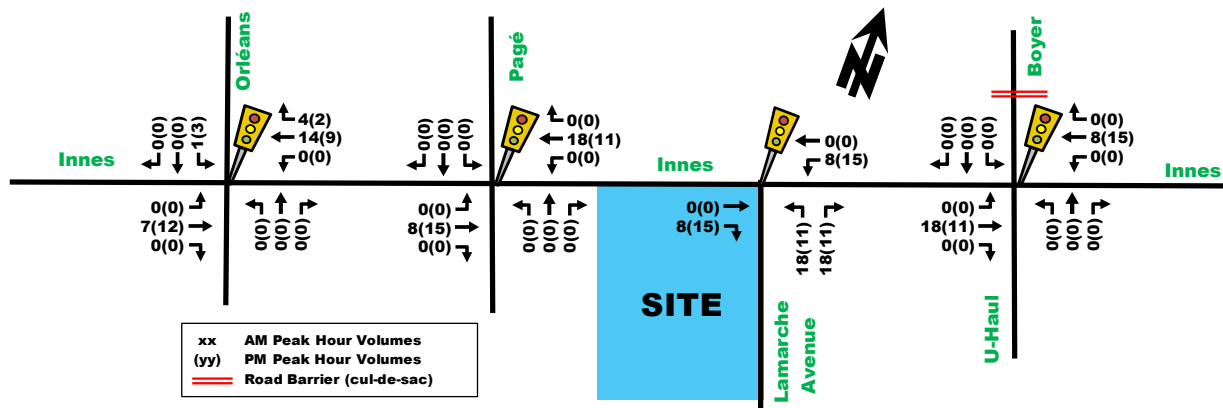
Orléans

Pagé

Boyer

Innes

Innes

Innes

0(0) 0(0) 1(3)

4(2)
14(9)
0(0)

0(0)
7(12)
0(0)

0(0) 0(0) 0(0)

0(0) 0(0) 0(0)

0(0)
18(11)
0(0)

0(0)
8(15)
0(0)

0(0) 0(0) 0(0)

0(0)
8(15)

0(0)
8(15)

18(11) 18(11)

0(0) 0(0) 0(0)

0(0)
8(15)
0(0)

0(0)
18(11)
0(0)

0(0) 0(0) 0(0)

SITE

Lamarche Avenue

U-Haul

xx AM Peak Hour Volumes
(yy) PM Peak Hour Volumes
Road Barrier (cul-de-sac)